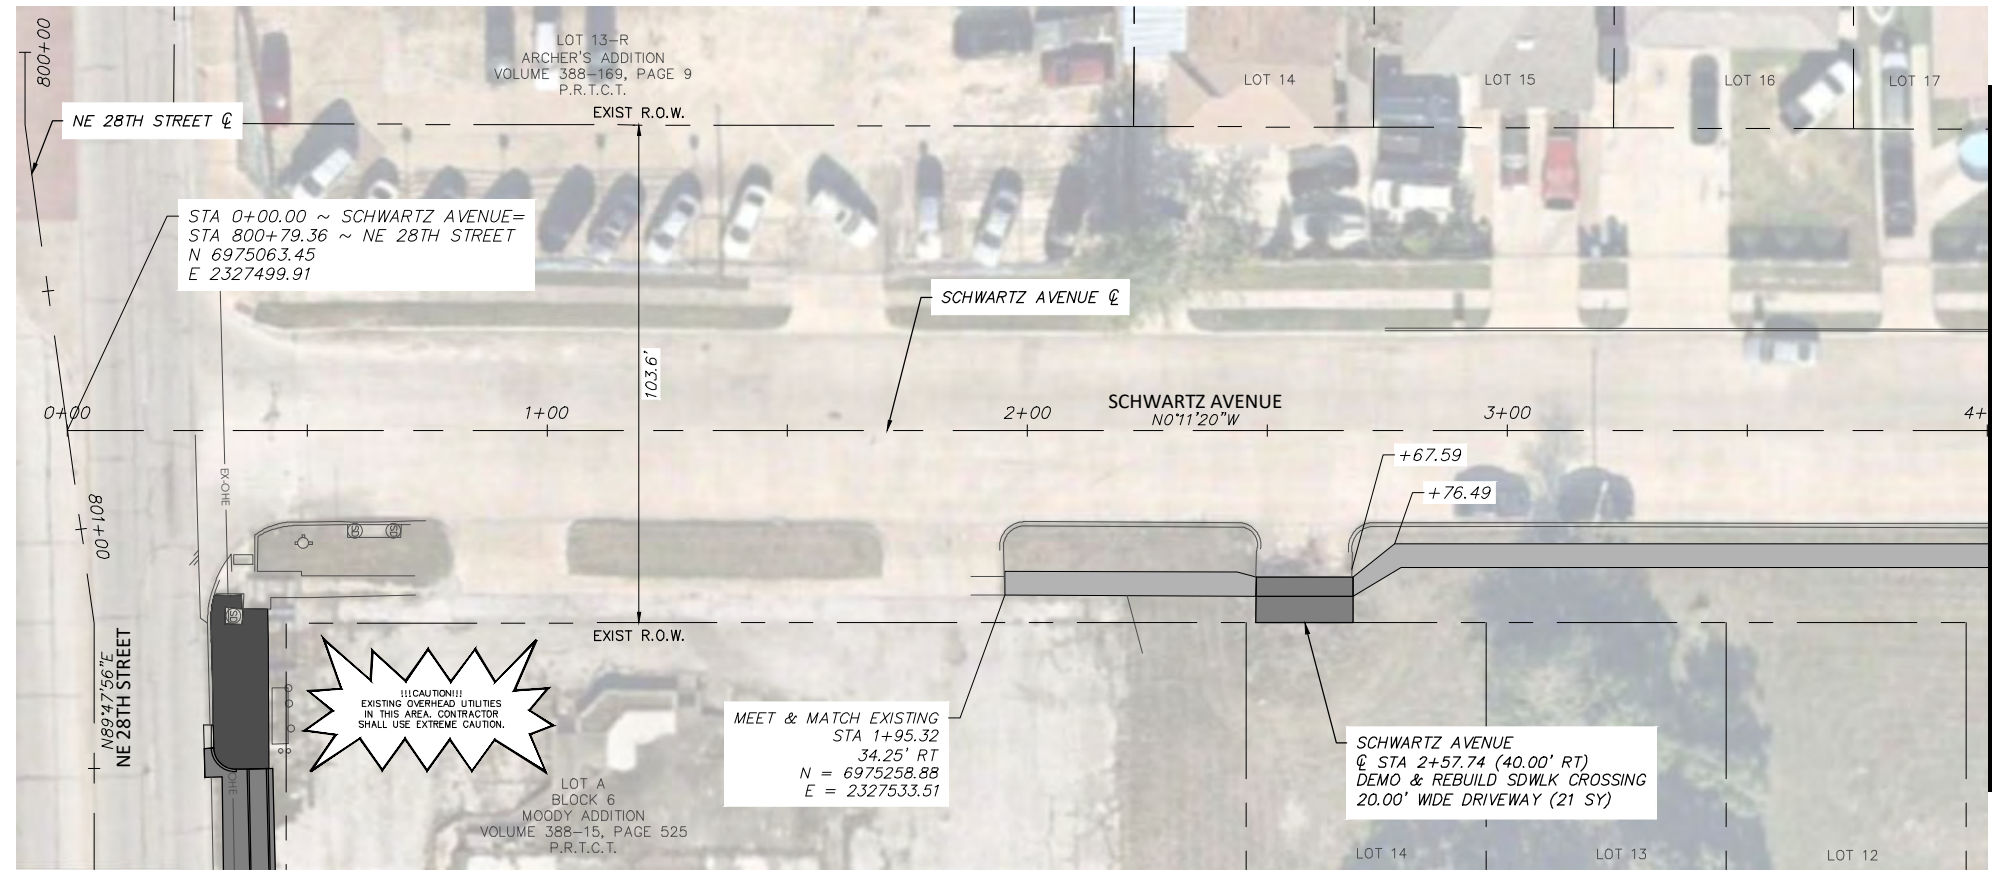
800+00

LOT 13–R
ARCHER'S ADDITION
VOLUME 388–169, PAGE 9
P.R.T.C.T.

LOT 14

LOT 15

LOT 16

LOT 17

NE 28TH STREET ℄

EXIST R.O.W.

STA 0+00.00 ~ SCHWARTZ AVENUE=
STA 800+79.36 ~ NE 28TH STREET
N 6975063.45
E 2327499.91

SCHWARTZ AVENUE ℄

103.6'

0+00

1+00

2+00

SCHWARTZ AVENUE
N0°11'20"W

3+00

4+

+67.59

+76.49

EX-OHE

801+00

N89°47'56"E
NE 28TH STREET

EXIST R.O.W.

!!!CAUTION!!!
EXISTING OVERHEAD UTILITIES
IN THIS AREA. CONTRACTOR
SHALL USE EXTREME CAUTION.

OHE

MEET & MATCH EXISTING
STA 1+95.32
34.25' RT
N = 6975258.88
E = 2327533.51

SCHWARTZ AVENUE
℄ STA 2+57.74 (40.00' RT)
DEMO & REBUILD SDWLK CROSSING
20.00' WIDE DRIVEWAY (21 SY)

LOT A
BLOCK 6
MOODY ADDITION
VOLUME 388–15, PAGE 525
P.R.T.C.T.

LOT 14

LOT 13

LOT 12